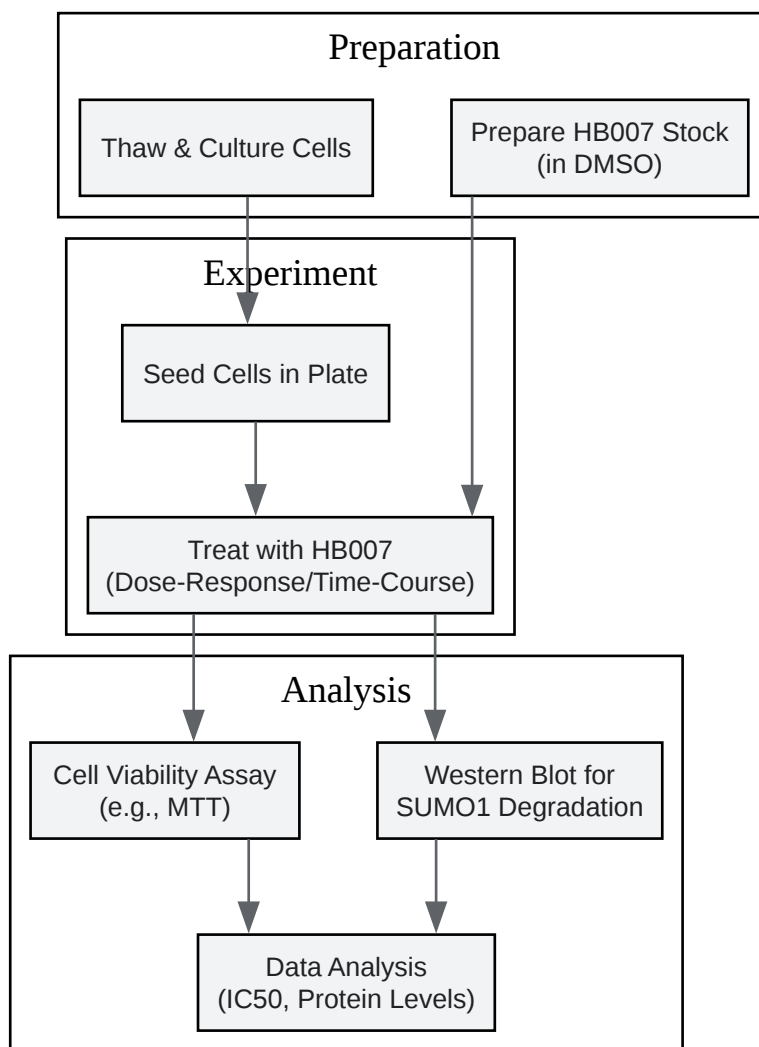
Preparation

Thaw & Culture Cells

Prepare HB007 Stock (in DMSO)

Experiment

Seed Cells in Plate

Treat with HB007 (Dose-Response/Time-Course)

Analysis

Cell Viability Assay (e.g., MTT)

Western Blot for SUMO1 Degradation

Data Analysis (IC50, Protein Levels)